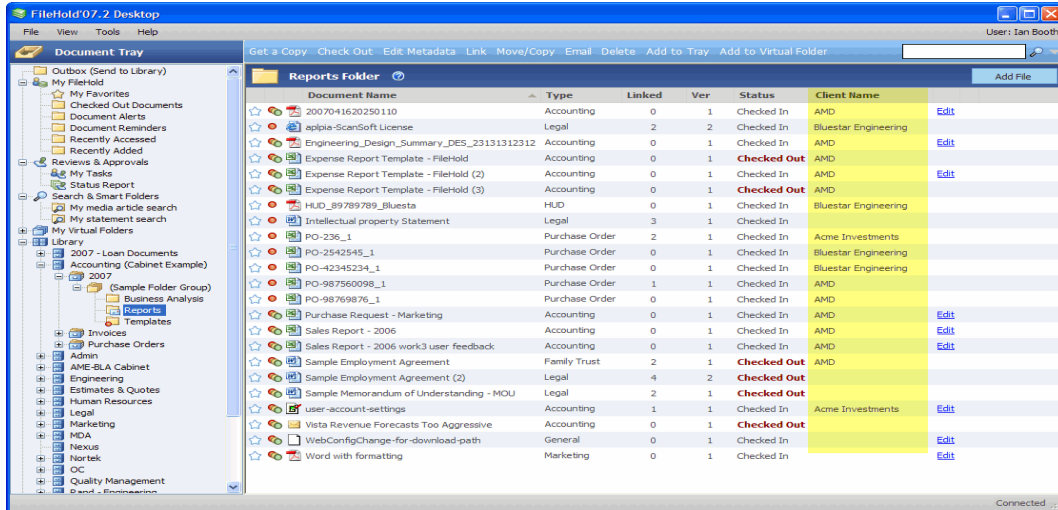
FileHold'07.2 Desktop

File View Tools Help

User: Ian Booth

Document Tray

Get a Copy Check Out Edit Metadata Link Move/Copy Email Delete Add to Tray Add to Virtual Folder

Outbox (Send to Library)
My FileHold
My Favorites
Checked Out Documents
Document Alerts
Document Reminders
Recently Accessed
Recently Added
Reviews & Approvals
My Tasks
Status Report
Search & Smart Folders
My media article search
My statement search
My Virtual Folders
Library
2007 - Loan Documents
Accounting (Cabinet Example)
2007
(Sample Folder Group)
Business Analysis
Reports
Templates
Invoices
Purchase Orders
Admin
AME-BLA Cabinet
Engineering
Estimates & Quotes
Human Resources
Legal
Marketing
MDA
Nexus
Nortek
OC
Quality Management
Rand - Engineering

Reports Folder

Add File

| Document Name | Type | Linked | Ver | Status | Client Name | |
|---|---|---|---|---|---|---|
| 2007041620250110 | Accounting | 0 | 1 | Checked In | AMD | Edit |
| aplpia-ScanSoft License | Legal | 2 | 2 | Checked In | Bluestar Engineering | |
| Engineering_Design_Summary_DES_23131312312 | Accounting | 0 | 1 | Checked In | AMD | Edit |
| Expense Report Template - FileHold | Accounting | 0 | 1 | Checked Out | AMD | |
| Expense Report Template - FileHold (2) | Accounting | 0 | 1 | Checked In | AMD | Edit |
| Expense Report Template - FileHold (3) | Accounting | 0 | 1 | Checked Out | AMD | |
| HUD_89789789_Bluesta | HUD | 0 | 1 | Checked In | Bluestar Engineering | |
| Intellectual property Statement | Legal | 3 | 1 | Checked In | | |
| PO-236_1 | Purchase Order | 2 | 1 | Checked In | Acme Investments | |
| PO-2542545_1 | Purchase Order | 0 | 1 | Checked In | Bluestar Engineering | |
| PO-42345234_1 | Purchase Order | 0 | 1 | Checked In | Bluestar Engineering | |
| PO-987560098_1 | Purchase Order | 1 | 1 | Checked In | AMD | |
| PO-98769876_1 | Purchase Order | 0 | 1 | Checked In | AMD | |
| Purchase Request - Marketing | Accounting | 0 | 1 | Checked In | AMD | Edit |
| Sales Report - 2006 | Accounting | 0 | 1 | Checked In | AMD | Edit |
| Sales Report - 2006 work3 user feedback | Accounting | 0 | 1 | Checked In | AMD | Edit |
| Sample Employment Agreement | Family Trust | 2 | 1 | Checked Out | AMD | |
| Sample Employment Agreement (2) | Legal | 4 | 2 | Checked Out | | |
| Sample Memorandum of Understanding - MOU | Legal | 2 | 1 | Checked Out | | |
| user-account-settings | Accounting | 1 | 1 | Checked In | Acme Investments | Edit |
| Vista Revenue Forecasts Too Aggressive | Accounting | 0 | 1 | Checked Out | | |
| WebConfigChange-for-download-path | General | 0 | 1 | Checked In | | Edit |
| Word with formatting | Marketing | 0 | 1 | Checked In | | Edit |

Connected